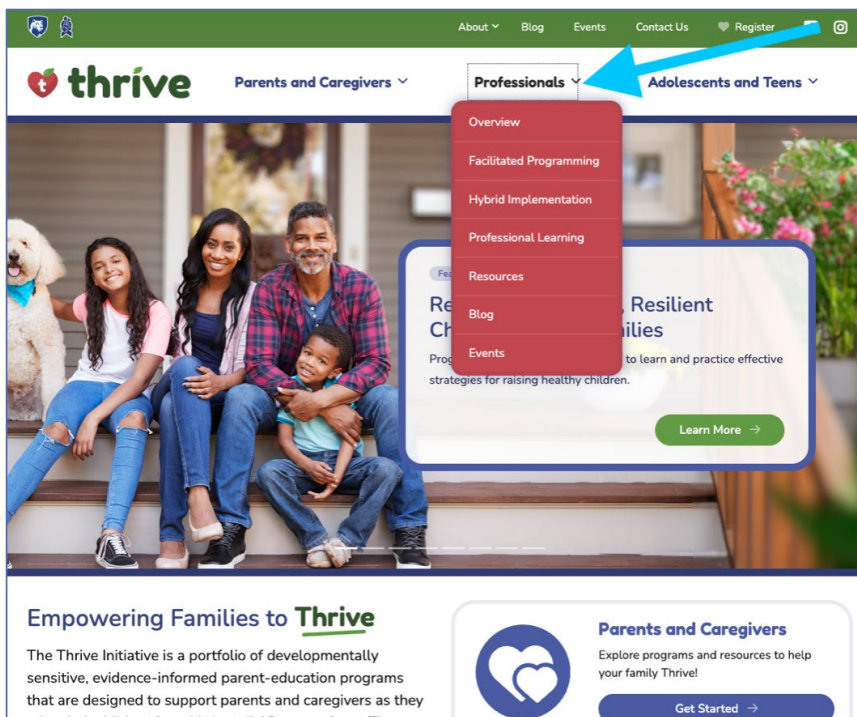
About Blog Events Contact Us Register

thrive

Parents and Caregivers Professionals Adolescents and Teens

Overview
Facilitated Programming
Hybrid Implementation
Professional Learning
Resources
Blog
Events

Fea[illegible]

Re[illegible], Resilient Ch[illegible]ilies

Prog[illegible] to learn and practice effective strategies for raising healthy children.

Learn More →

Empowering Families to Thrive

The Thrive Initiative is a portfolio of developmentally sensitive, evidence-informed parent-education programs that are designed to support parents and caregivers as they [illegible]

Parents and Caregivers

Explore programs and resources to help your family Thrive!

Get Started →